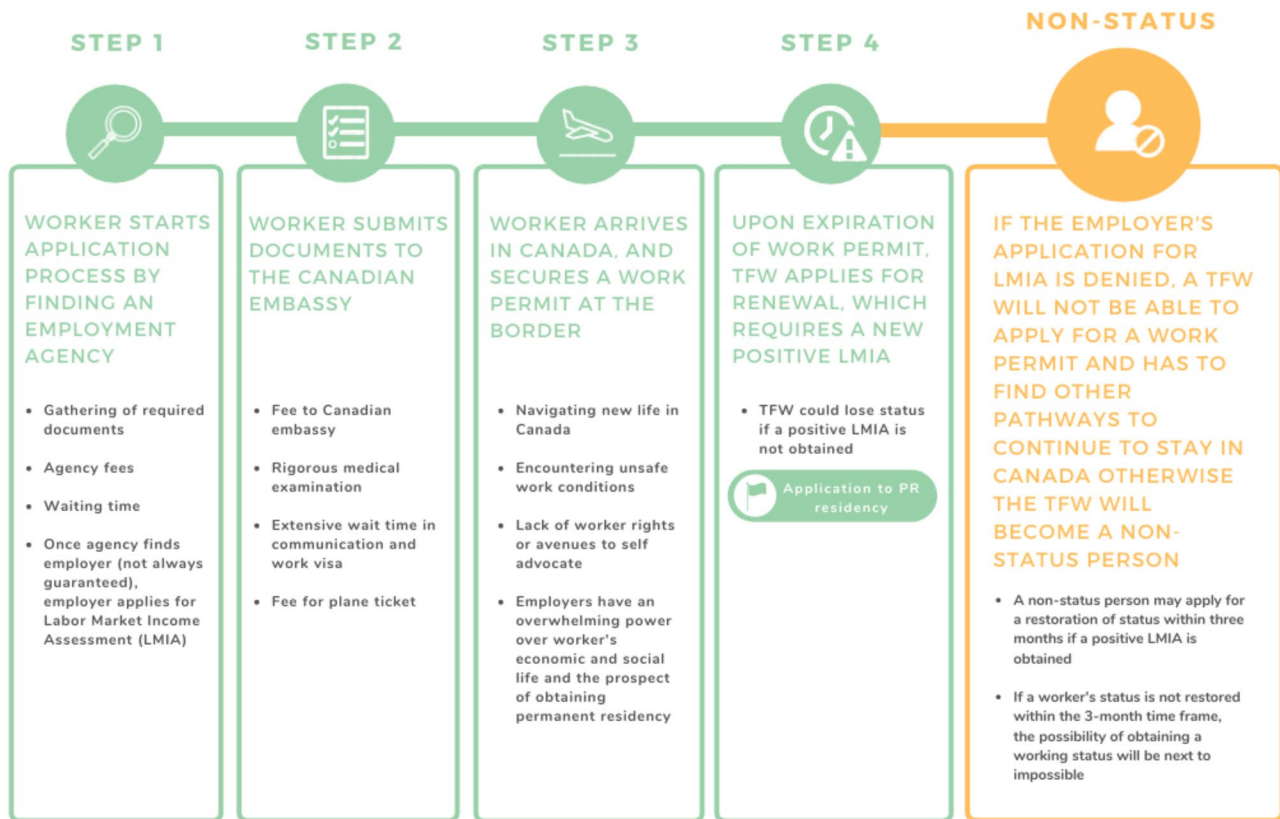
STEP 1

WORKER STARTS APPLICATION PROCESS BY FINDING AN EMPLOYMENT AGENCY

- Gathering of required documents
- Agency fees
- Waiting time
- Once agency finds employer (not always guaranteed), employer applies for Labor Market Income Assessment (LMIA)

STEP 2

WORKER SUBMITS DOCUMENTS TO THE CANADIAN EMBASSY

- Fee to Canadian embassy
- Rigorous medical examination
- Extensive wait time in communication and work visa
- Fee for plane ticket

STEP 3

WORKER ARRIVES IN CANADA, AND SECURES A WORK PERMIT AT THE BORDER

- Navigating new life in Canada
- Encountering unsafe work conditions
- Lack of worker rights or avenues to self advocate
- Employers have an overwhelming power over worker's economic and social life and the prospect of obtaining permanent residency

STEP 4

UPON EXPIRATION OF WORK PERMIT, TFW APPLIES FOR RENEWAL, WHICH REQUIRES A NEW POSITIVE LMIA

- TFW could lose status if a positive LMIA is not obtained

Application to PR residency

NON-STATUS

IF THE EMPLOYER'S APPLICATION FOR LMIA IS DENIED, A TFW WILL NOT BE ABLE TO APPLY FOR A WORK PERMIT AND HAS TO FIND OTHER PATHWAYS TO CONTINUE TO STAY IN CANADA OTHERWISE THE TFW WILL BECOME A NON-STATUS PERSON

- A non-status person may apply for a restoration of status within three months if a positive LMIA is obtained
- If a worker's status is not restored within the 3-month time frame, the possibility of obtaining a working status will be next to impossible